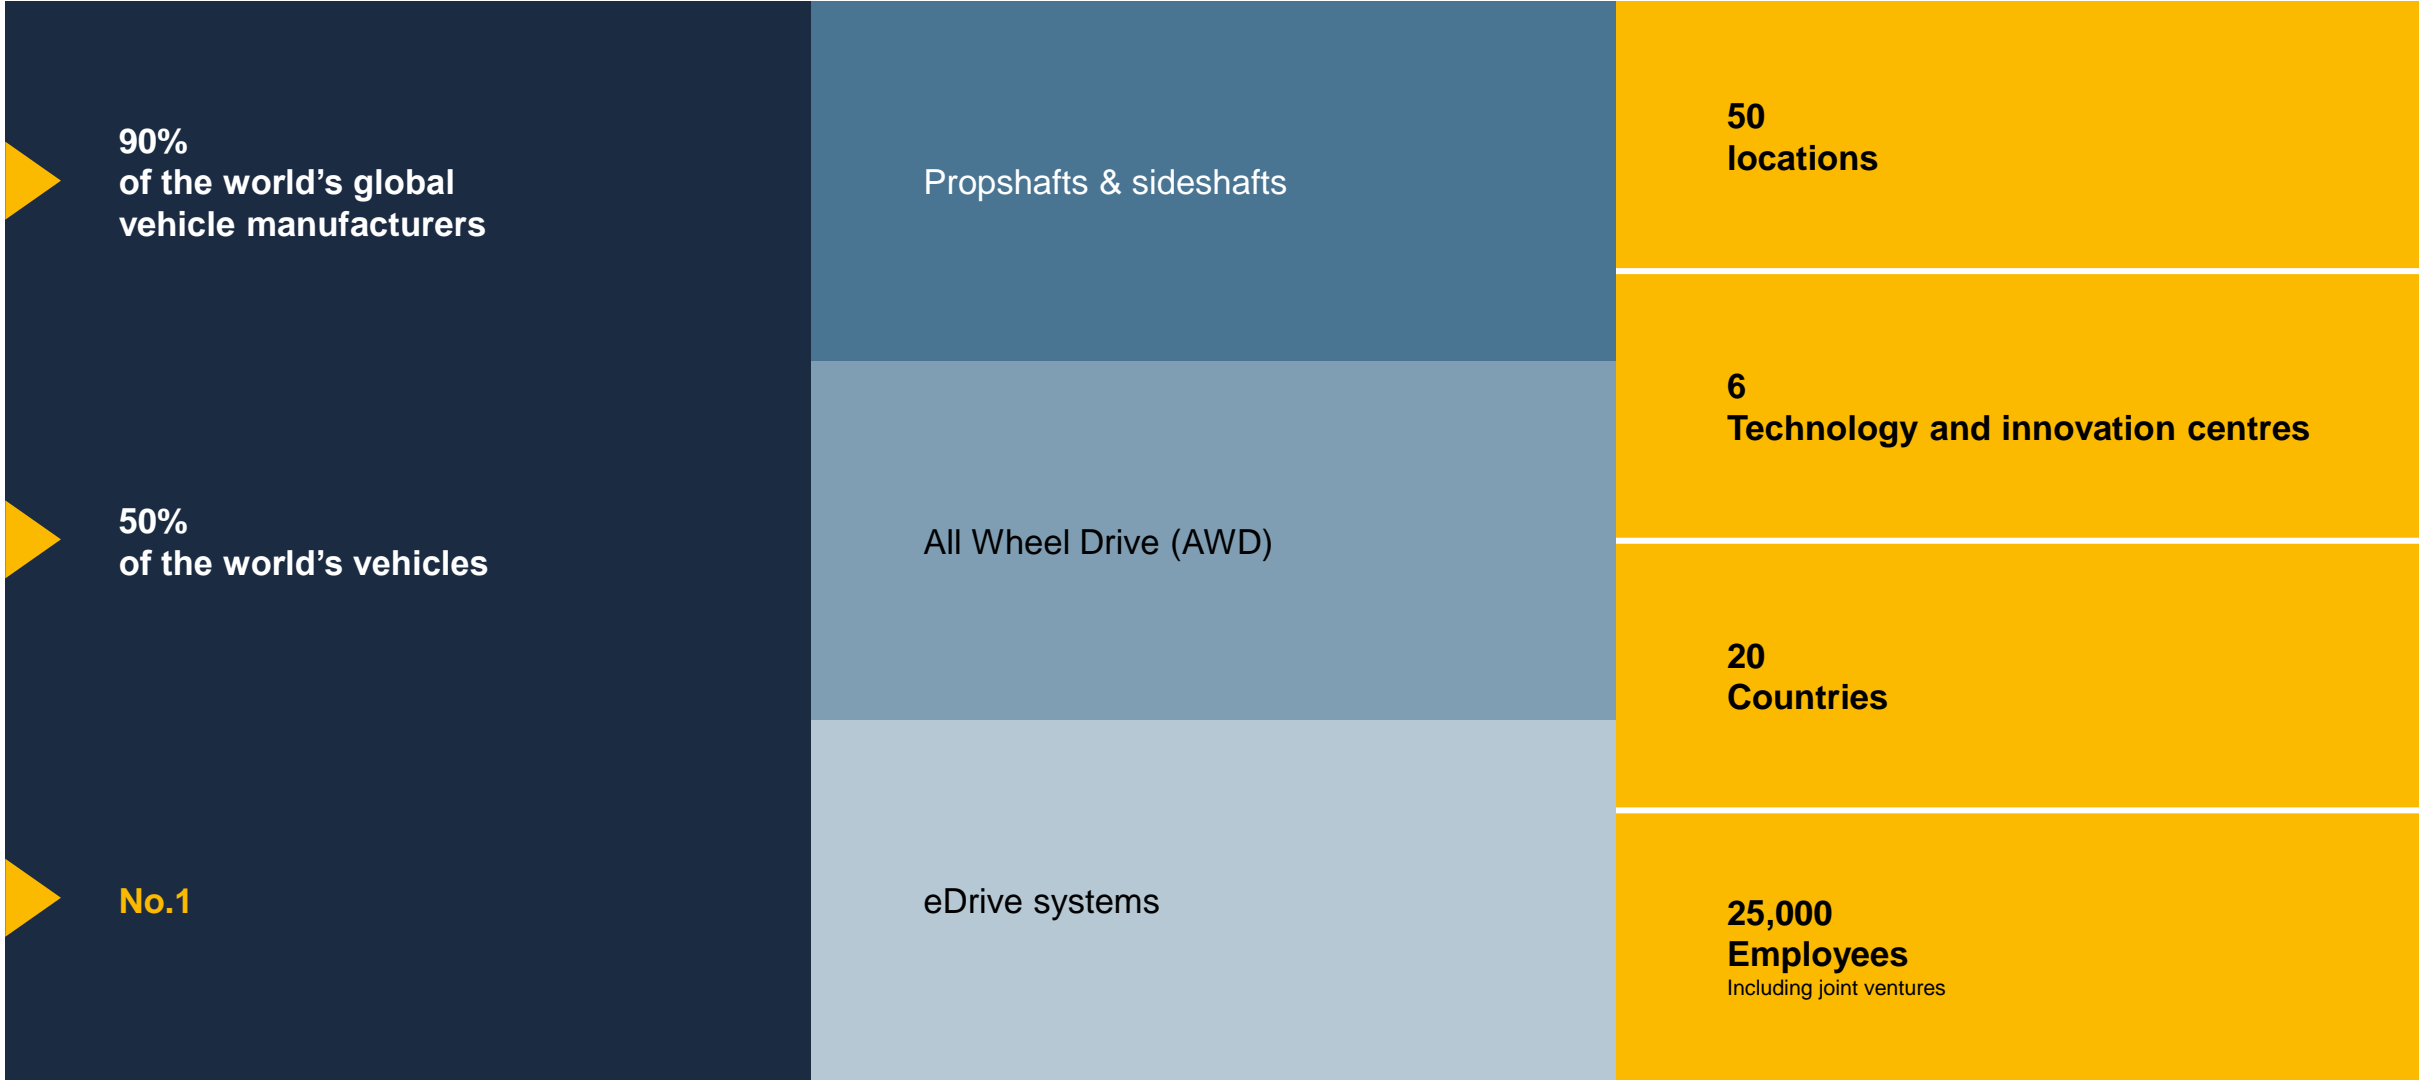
90%
of the world's global vehicle manufacturers

50%
of the world's vehicles

No.1

Propshafts & sideshafts

All Wheel Drive (AWD)

eDrive systems

50
locations

6
Technology and innovation centres

20
Countries

25,000
Employees
Including joint ventures